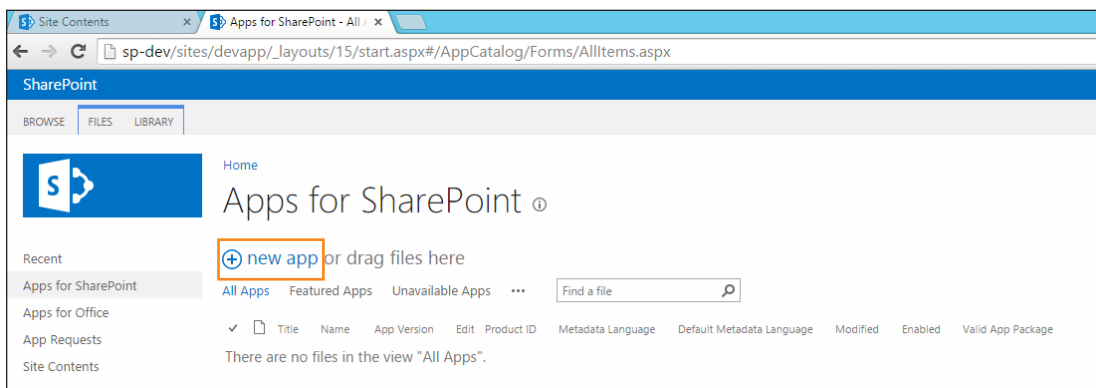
Site Contents ×
Apps for SharePoint - All ×
sp-dev/sites/devapp/_layouts/15/start.aspx#/AppCatalog/Forms/AllItems.aspx
SharePoint
BROWSE FILES LIBRARY
Home
Apps for SharePoint
Recent
Apps for SharePoint
Apps for Office
App Requests
Site Contents
new app or drag files here
All Apps Featured Apps Unavailable Apps •••
Find a file
Title Name App Version Edit Product ID Metadata Language Default Metadata Language Modified Enabled Valid App Package
There are no files in the view "All Apps".